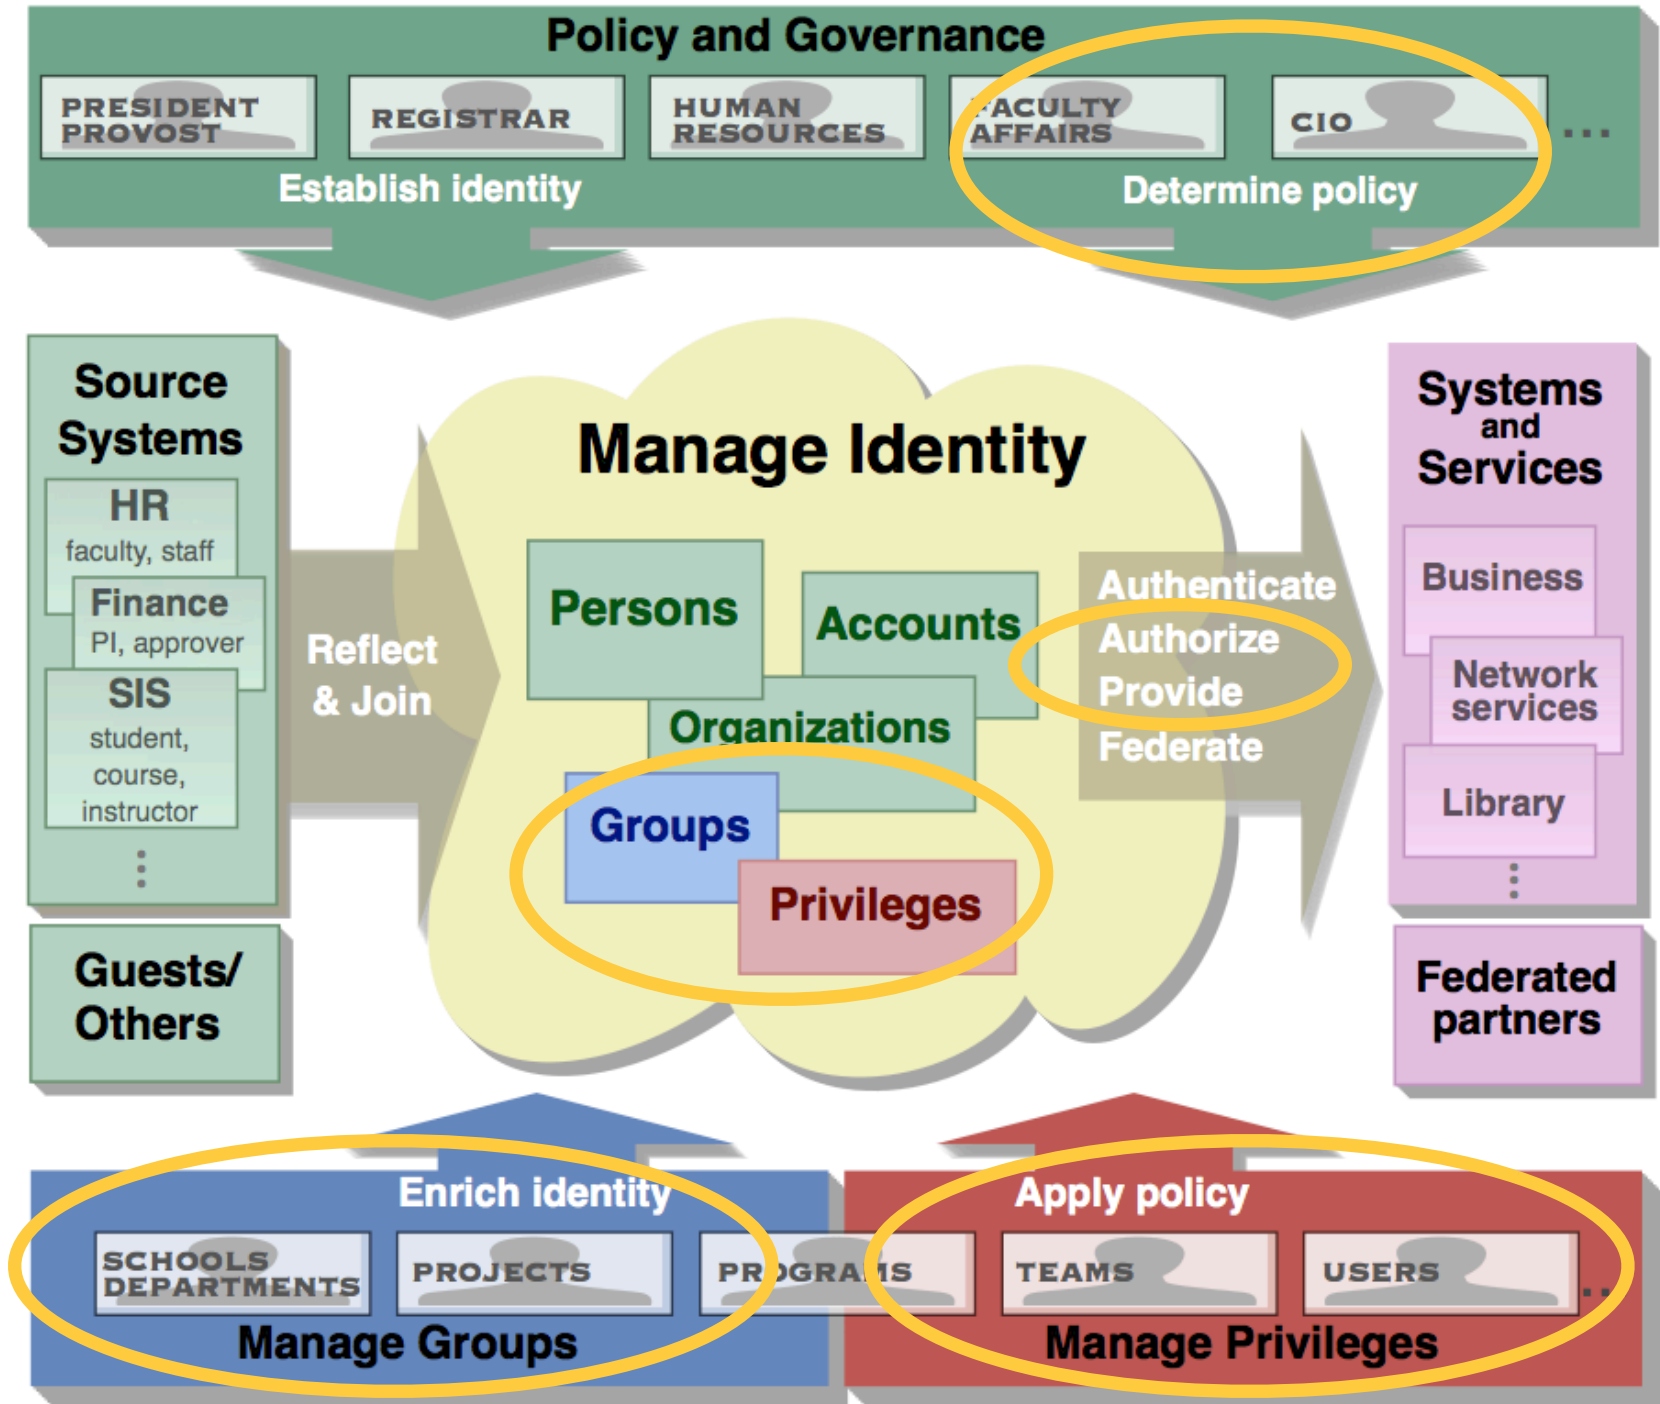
Policy and Governance

PRESIDENT PROVOST

REGISTRAR

HUMAN RESOURCES

FACULTY AFFAIRS

CIO

...

Establish identity

Determine policy

Source Systems

HR
faculty, staff

Finance
PI, approver

SIS
student, course, instructor

⋮

Guests/ Others

Reflect & Join

Manage Identity

Persons

Accounts

Organizations

Groups

Privileges

Authenticate
Authorize
Provide
Federate

Systems and Services

Business

Network services

Library

⋮

Federated partners

Enrich identity

SCHOOLS DEPARTMENTS

PROJECTS

PROGRAMS

Manage Groups

Apply policy

TEAMS

USERS

...

Manage Privileges